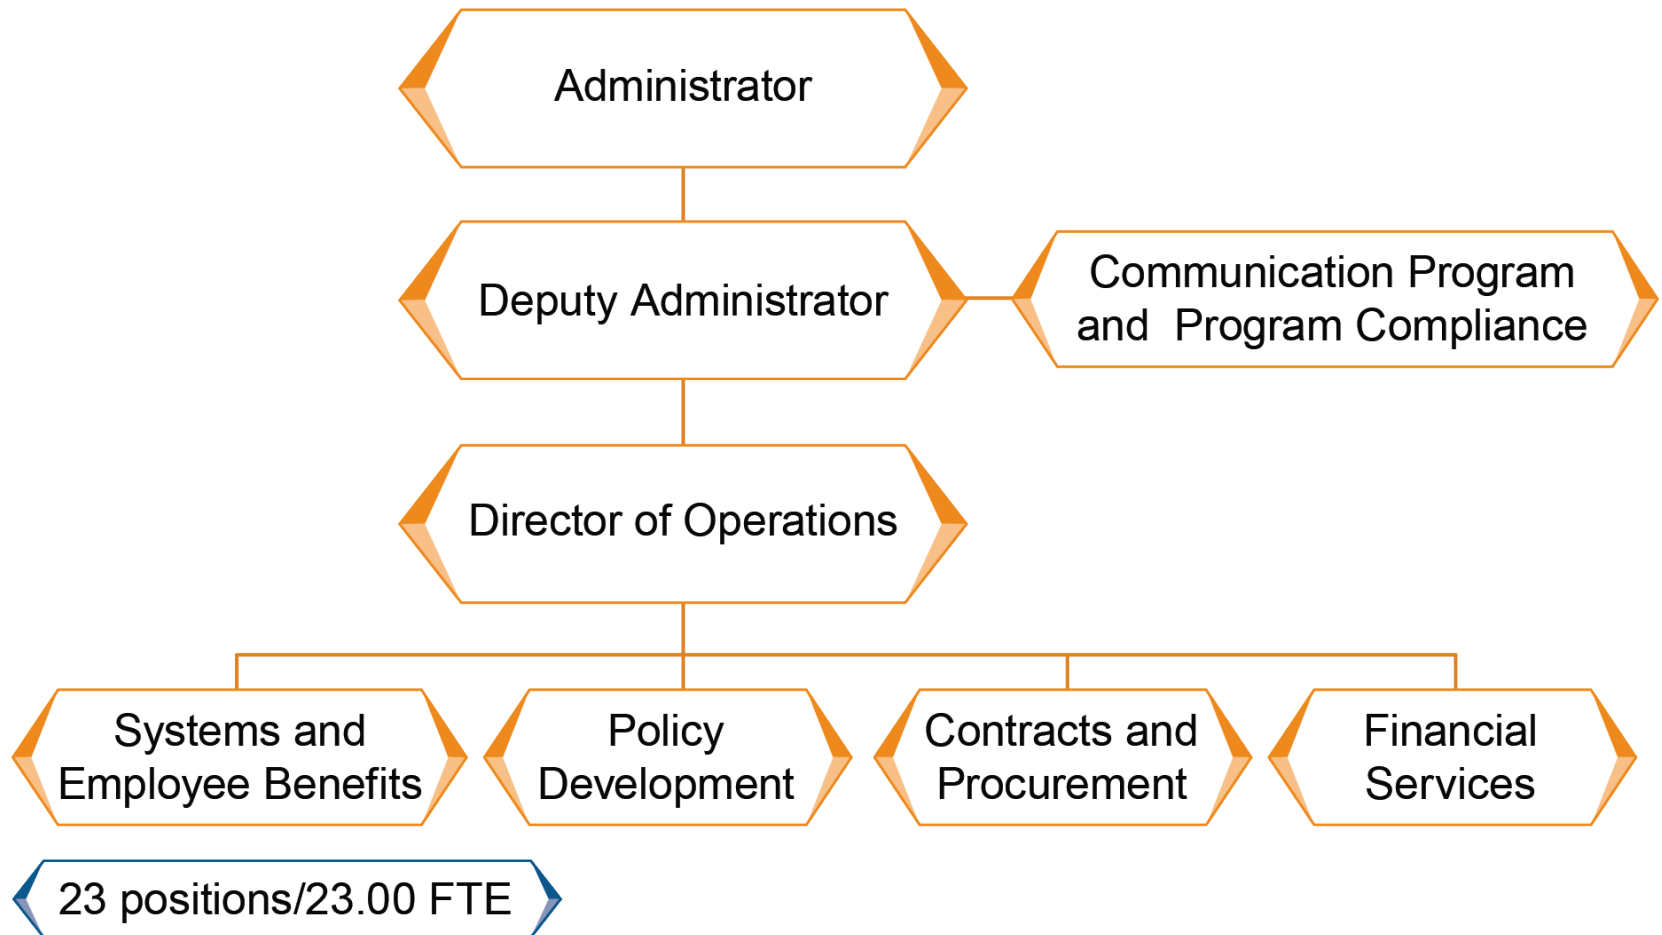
Administrator

Deputy Administrator

Communication Program and Program Compliance

Director of Operations

Systems and Employee Benefits

Policy Development

Contracts and Procurement

Financial Services

23 positions/23.00 FTE